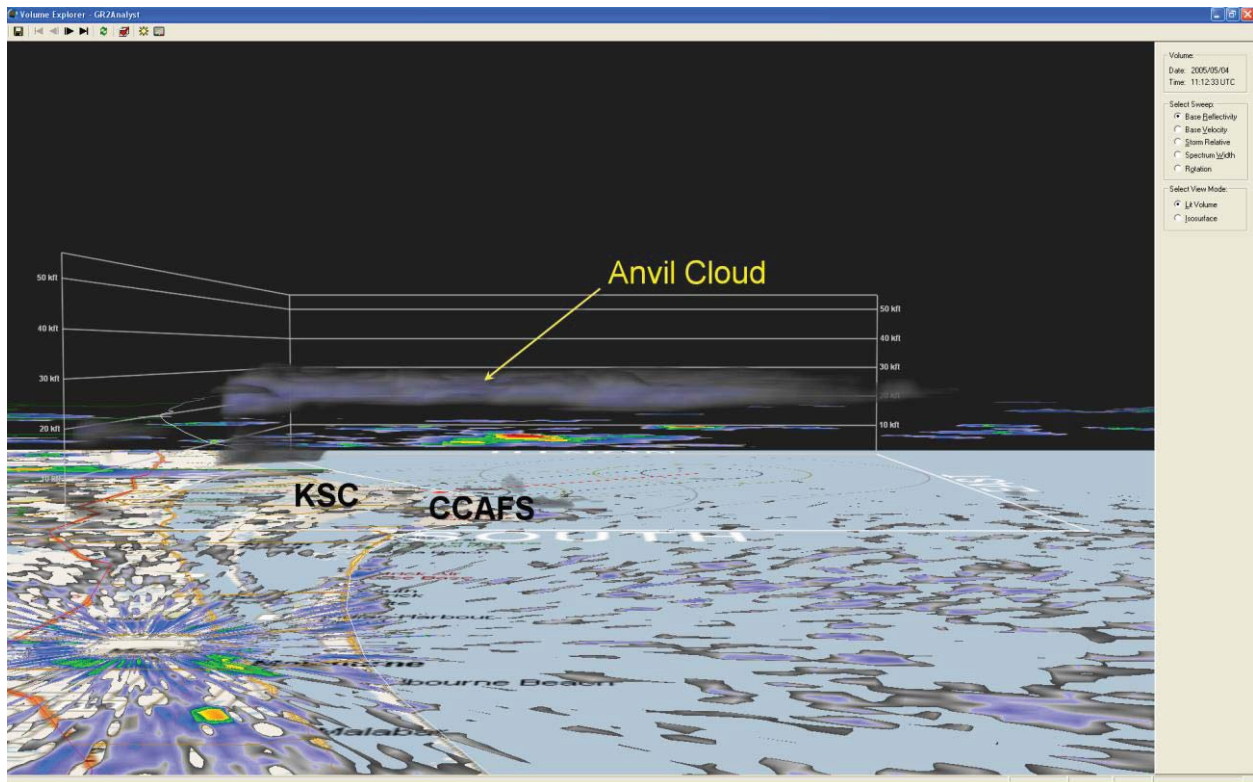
Volume Explorer - GR2Analyst

Volume:
Date: 2005/05/04
Time: 11:12:33 UTC

Select Sweep:
Base Reflectivity
Base Velocity
Storm Relative
Spectrum Width
Rotation

Select View Mode:
Lit Volume
Isosurface

Anvil Cloud

50 kft
40 kft
30 kft
20 kft

50 kft
40 kft
30 kft
20 kft
10 kft

KSC
CCAFS
SOUTH
Harbour
Melbourne
Melbourne Beach
Malabar